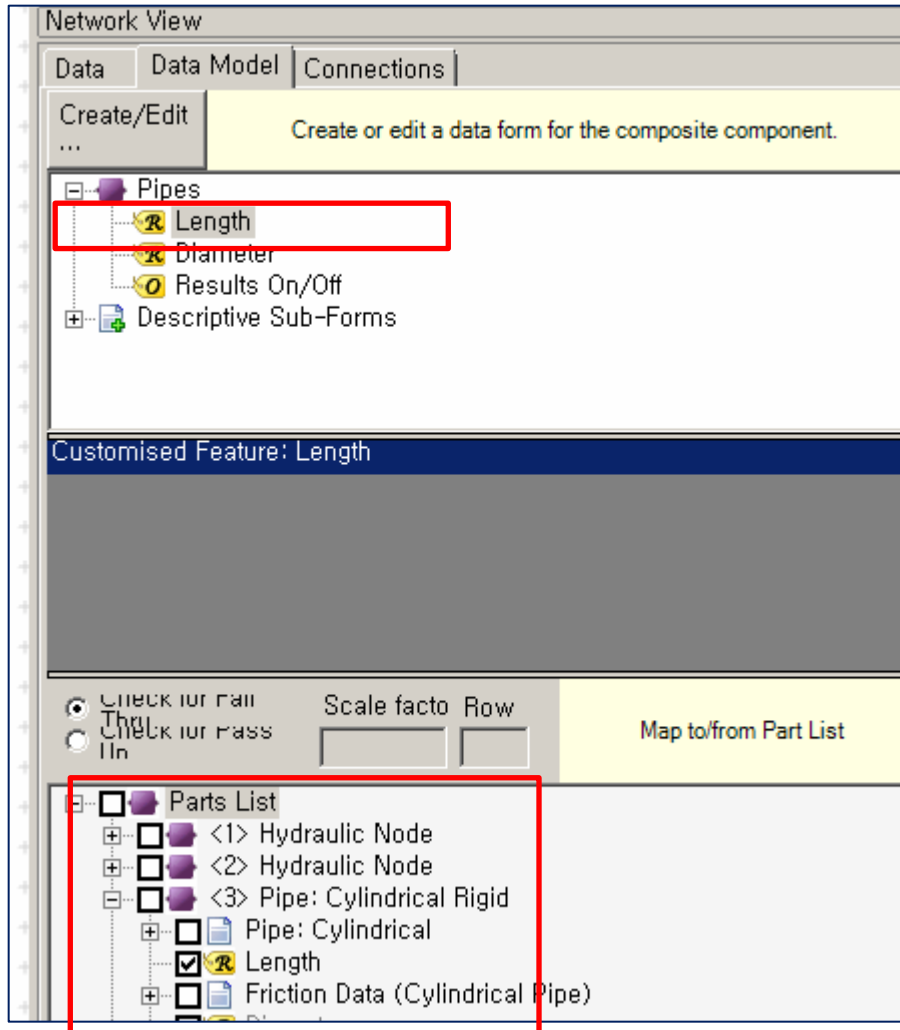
Network View

Data | Data Model | Connections

Create/Edit ...

Create or edit a data form for the composite component.

Pipes
Length
Diameter
Results On/Off
Descriptive Sub-Forms

Customised Feature: Length

Check for Fall Thru
Check for Pass Up

Scale facto Row

Map to/from Part List

Parts List
<1> Hydraulic Node
<2> Hydraulic Node
<3> Pipe: Cylindrical Rigid
Pipe: Cylindrical
Length
Friction Data (Cylindrical Pipe)
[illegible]